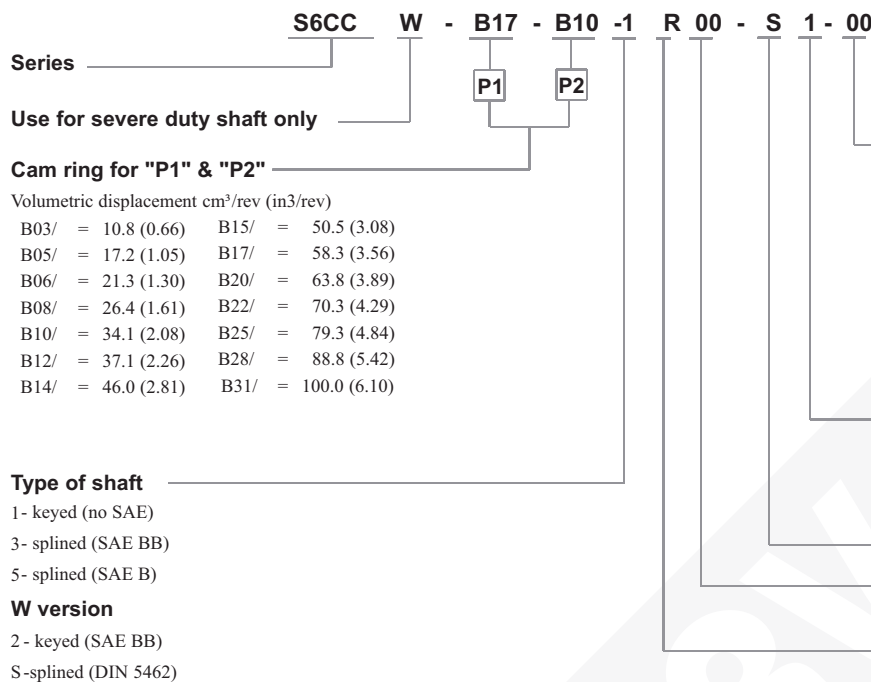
S6CC W - B17 - B10 -1 R 00 - S 1 - 00

P1 P2

Series

Use for severe duty shaft only

Cam ring for "P1" & "P2"

Volumetric displacement cm³/rev (in3/rev)

| | | | |
|---|---|---|---|
| B03/ | = 10.8 (0.66) | B15/ | = 50.5 (3.08) |
| B05/ | = 17.2 (1.05) | B17/ | = 58.3 (3.56) |
| B06/ | = 21.3 (1.30) | B20/ | = 63.8 (3.89) |
| B08/ | = 26.4 (1.61) | B22/ | = 70.3 (4.29) |
| B10/ | = 34.1 (2.08) | B25/ | = 79.3 (4.84) |
| B12/ | = 37.1 (2.26) | B28/ | = 88.8 (5.42) |
| B14/ | = 46.0 (2.81) | B31/ | = 100.0 (6.10) |

Type of shaft

1- keyed (no SAE)

3- splined (SAE BB)

5- splined (SAE B)

W version

2 - keyed (SAE BB)

S -splined (DIN 5462)